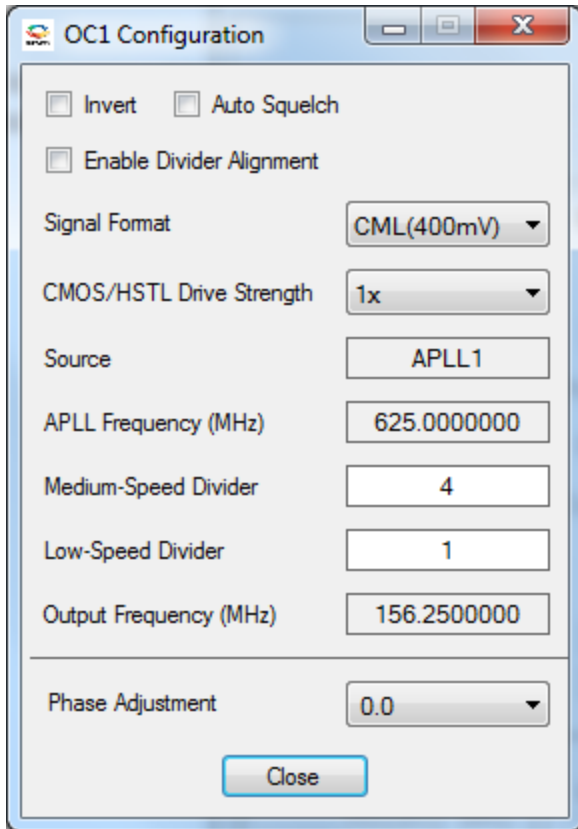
OC1 Configuration

Invert Auto Squelch

Enable Divider Alignment

Signal Format CML(400mV)

CMOS/HSTL Drive Strength 1x

Source APLL1

APLL Frequency (MHz) 625.0000000

Medium-Speed Divider 4

Low-Speed Divider 1

Output Frequency (MHz) 156.2500000

Phase Adjustment 0.0

Close